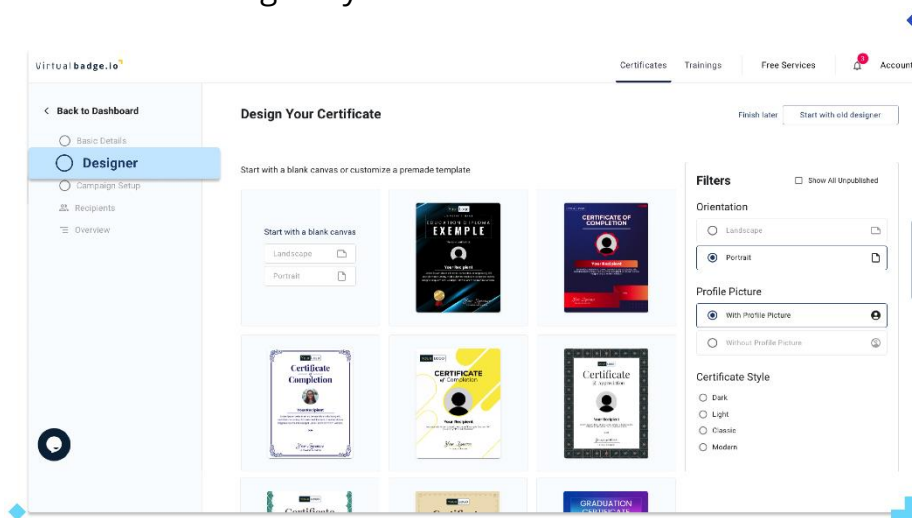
Virtualbadge.io

Certificates Trainings Free Services Account

< Back to Dashboard

Basic Details

Designer

Campaign Setup

Recipients

Overview

Design Your Certificate

Finish later Start with old designer

Start with a blank canvas or customize a premade template

Start with a blank canvas

Landscape

Portrait

EXEMPLE

Your Recipient

CERTIFICATE OF COMPLETION

Certificate of Completion

CERTIFICATE of Completion

Your Recipient

Certificate

Your Recipient

GRADUATION

Filters

Show All Unpublished

Orientation

Landscape

Portrait

Profile Picture

With Profile Picture

Without Profile Picture

Certificate Style

Dark

Light

Classic

Modern